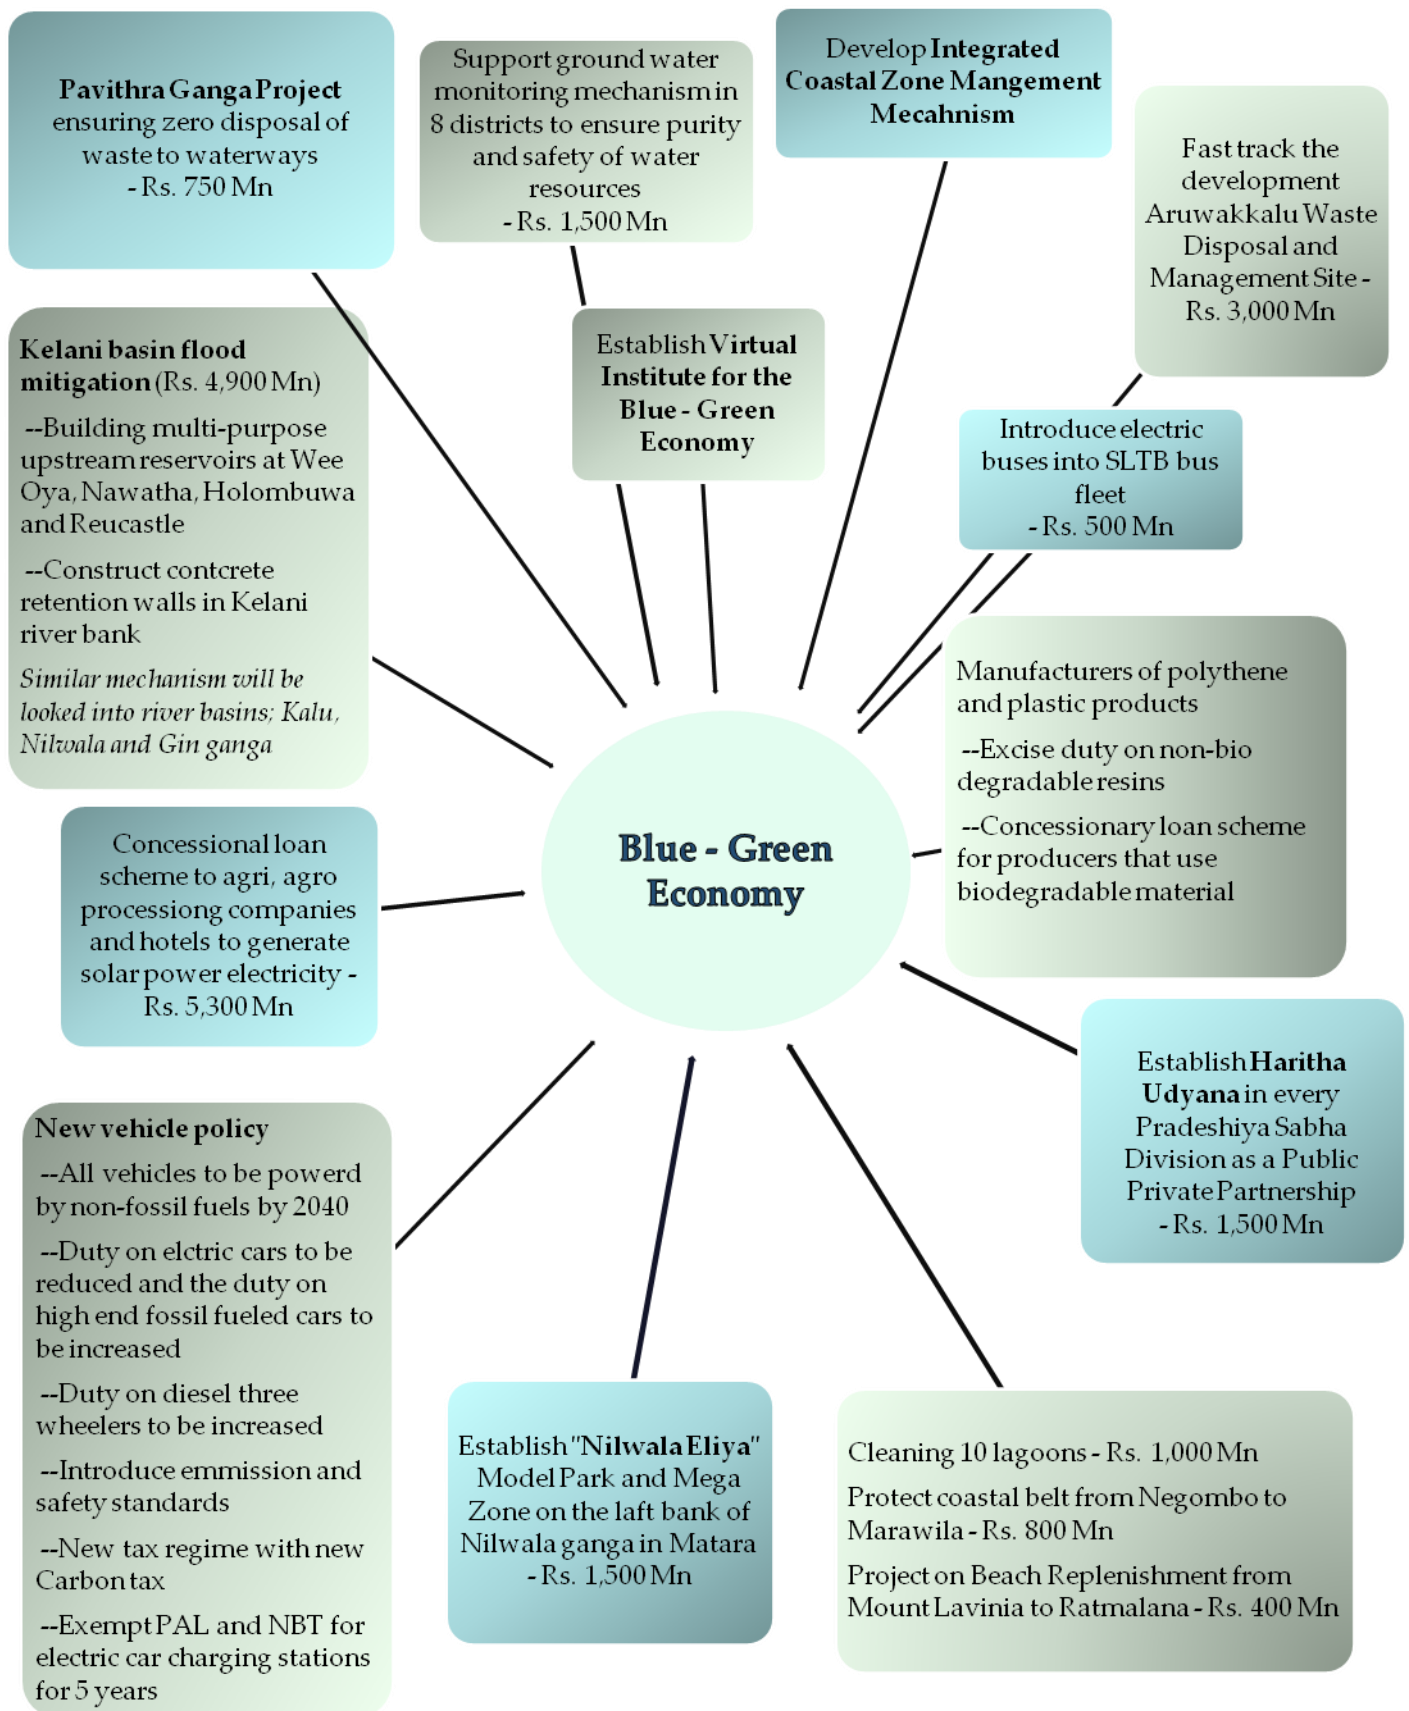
Pavithra Ganga Project ensuring zero disposal of waste to waterways - Rs. 750 Mn

Support ground water monitoring mechanism in 8 districts to ensure purity and safety of water resources - Rs. 1,500 Mn

Develop Integrated Coastal Zone Mangement Mecahnism

Fast track the development Aruwakkalu Waste Disposal and Management Site - Rs. 3,000 Mn

Kelani basin flood mitigation (Rs. 4,900 Mn)

--Building multi-purpose upstream reservoirs at Wee Oya, Nawatha, Holombuwa and Reucastle

--Construct contcrete retention walls in Kelani river bank

Similar mechanism will be looked into river basins; Kalu, Nilwala and Gin ganga

Establish Virtual Institute for the Blue - Green Economy

Introduce electric buses into SLTB bus fleet - Rs. 500 Mn

Manufacturers of polythene and plastic products

--Excise duty on non-bio degradable resins

--Concessionary loan scheme for producers that use biodegradable material

Blue - Green Economy

Concessional loan scheme to agri, agro processiong companies and hotels to generate solar power electricity - Rs. 5,300 Mn

Establish Haritha Udyana in every Pradeshiya Sabha Division as a Public Private Partnership - Rs. 1,500 Mn

New vehicle policy

--All vehicles to be powerd by non-fossil fuels by 2040

--Duty on elctric cars to be reduced and the duty on high end fossil fueled cars to be increased

--Duty on diesel three wheelers to be increased

--Introduce emmission and safety standards

--New tax regime with new Carbon tax

--Exempt PAL and NBT for electric car charging stations for 5 years

Establish "Nilwala Eliya" Model Park and Mega Zone on the laft bank of Nilwala ganga in Matara - Rs. 1,500 Mn

Cleaning 10 lagoons - Rs. 1,000 Mn

Protect coastal belt from Negombo to Marawila - Rs. 800 Mn

Project on Beach Replenishment from Mount Lavinia to Ratmalana - Rs. 400 Mn